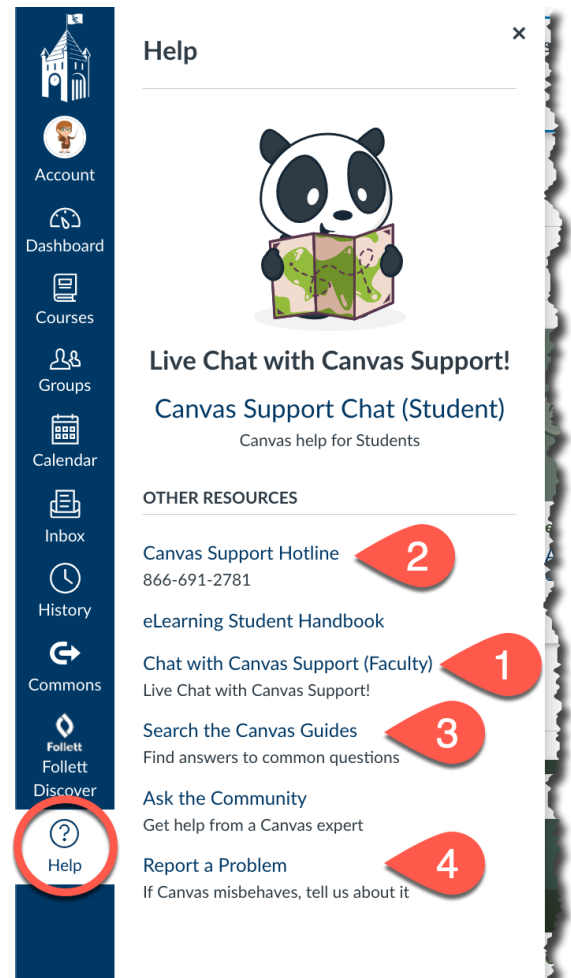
Account
Dashboard
Courses
Groups
Calendar
Inbox
History
Commons
Follett
Follett Discover
Help

Help
×

Live Chat with Canvas Support!

Canvas Support Chat (Student)
Canvas help for Students

OTHER RESOURCES

Canvas Support Hotline
866-691-2781
2

eLearning Student Handbook

Chat with Canvas Support (Faculty)
Live Chat with Canvas Support!
1

Search the Canvas Guides
Find answers to common questions
3

Ask the Community
Get help from a Canvas expert

Report a Problem
If Canvas misbehaves, tell us about it
4